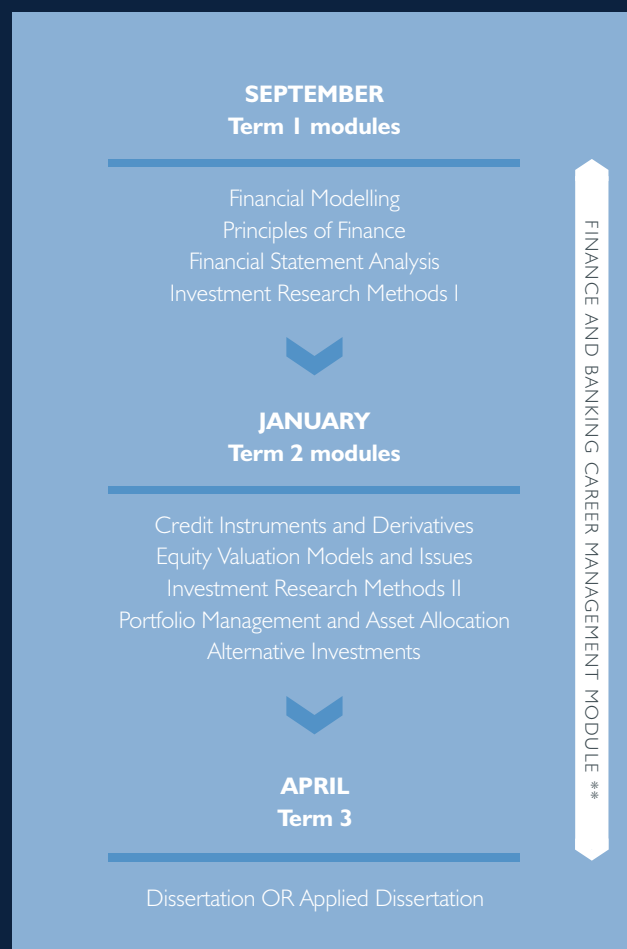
SEPTEMBER
Term 1 modules

Financial Modelling
Principles of Finance
Financial Statement Analysis
Investment Research Methods I

JANUARY
Term 2 modules

Credit Instruments and Derivatives
Equity Valuation Models and Issues
Investment Research Methods II
Portfolio Management and Asset Allocation
Alternative Investments

APRIL
Term 3

Dissertation OR Applied Dissertation

FINANCE AND BANKING CAREER MANAGEMENT MODULE **